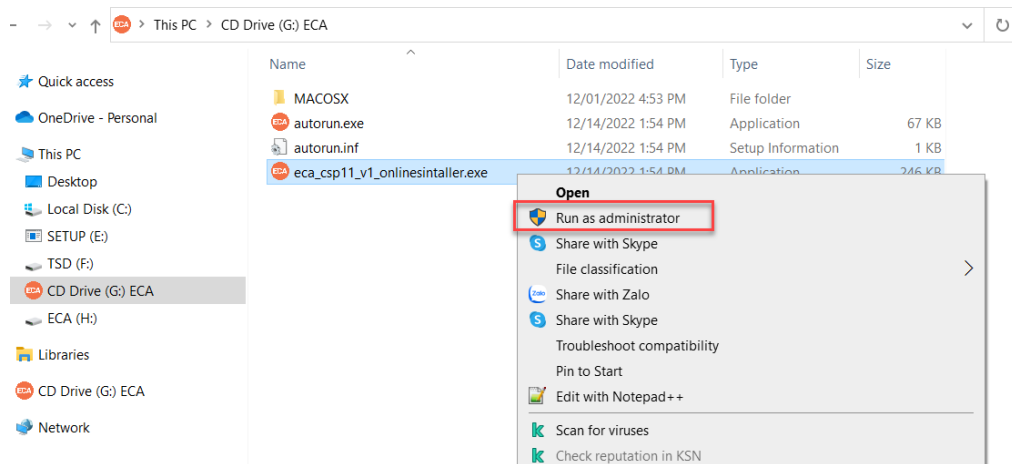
ECA This PC > CD Drive (G:) ECA

Quick access
OneDrive - Personal
This PC
Desktop
Local Disk (C:)
SETUP (E:)
TSD (F:)
ECA CD Drive (G:) ECA
ECA (H:)
Libraries
ECA CD Drive (G:) ECA
Network

| Name | Date modified | Type | Size |
|---|---|---|---|
| MACOSX | 12/01/2022 4:53 PM | File folder | |
| autorun.exe | 12/14/2022 1:54 PM | Application | 67 KB |
| autorun.inf | 12/14/2022 1:54 PM | Setup Information | 1 KB |
| eca_csp11_v1_onlinesintaller.exe | 12/14/2022 1:54 PM | Application | 246 KB |

Open
Run as administrator
Share with Skype
File classification
Zalo Share with Zalo
Share with Skype
Troubleshoot compatibility
Pin to Start
Edit with Notepad++
Scan for viruses
Check reputation in KSN